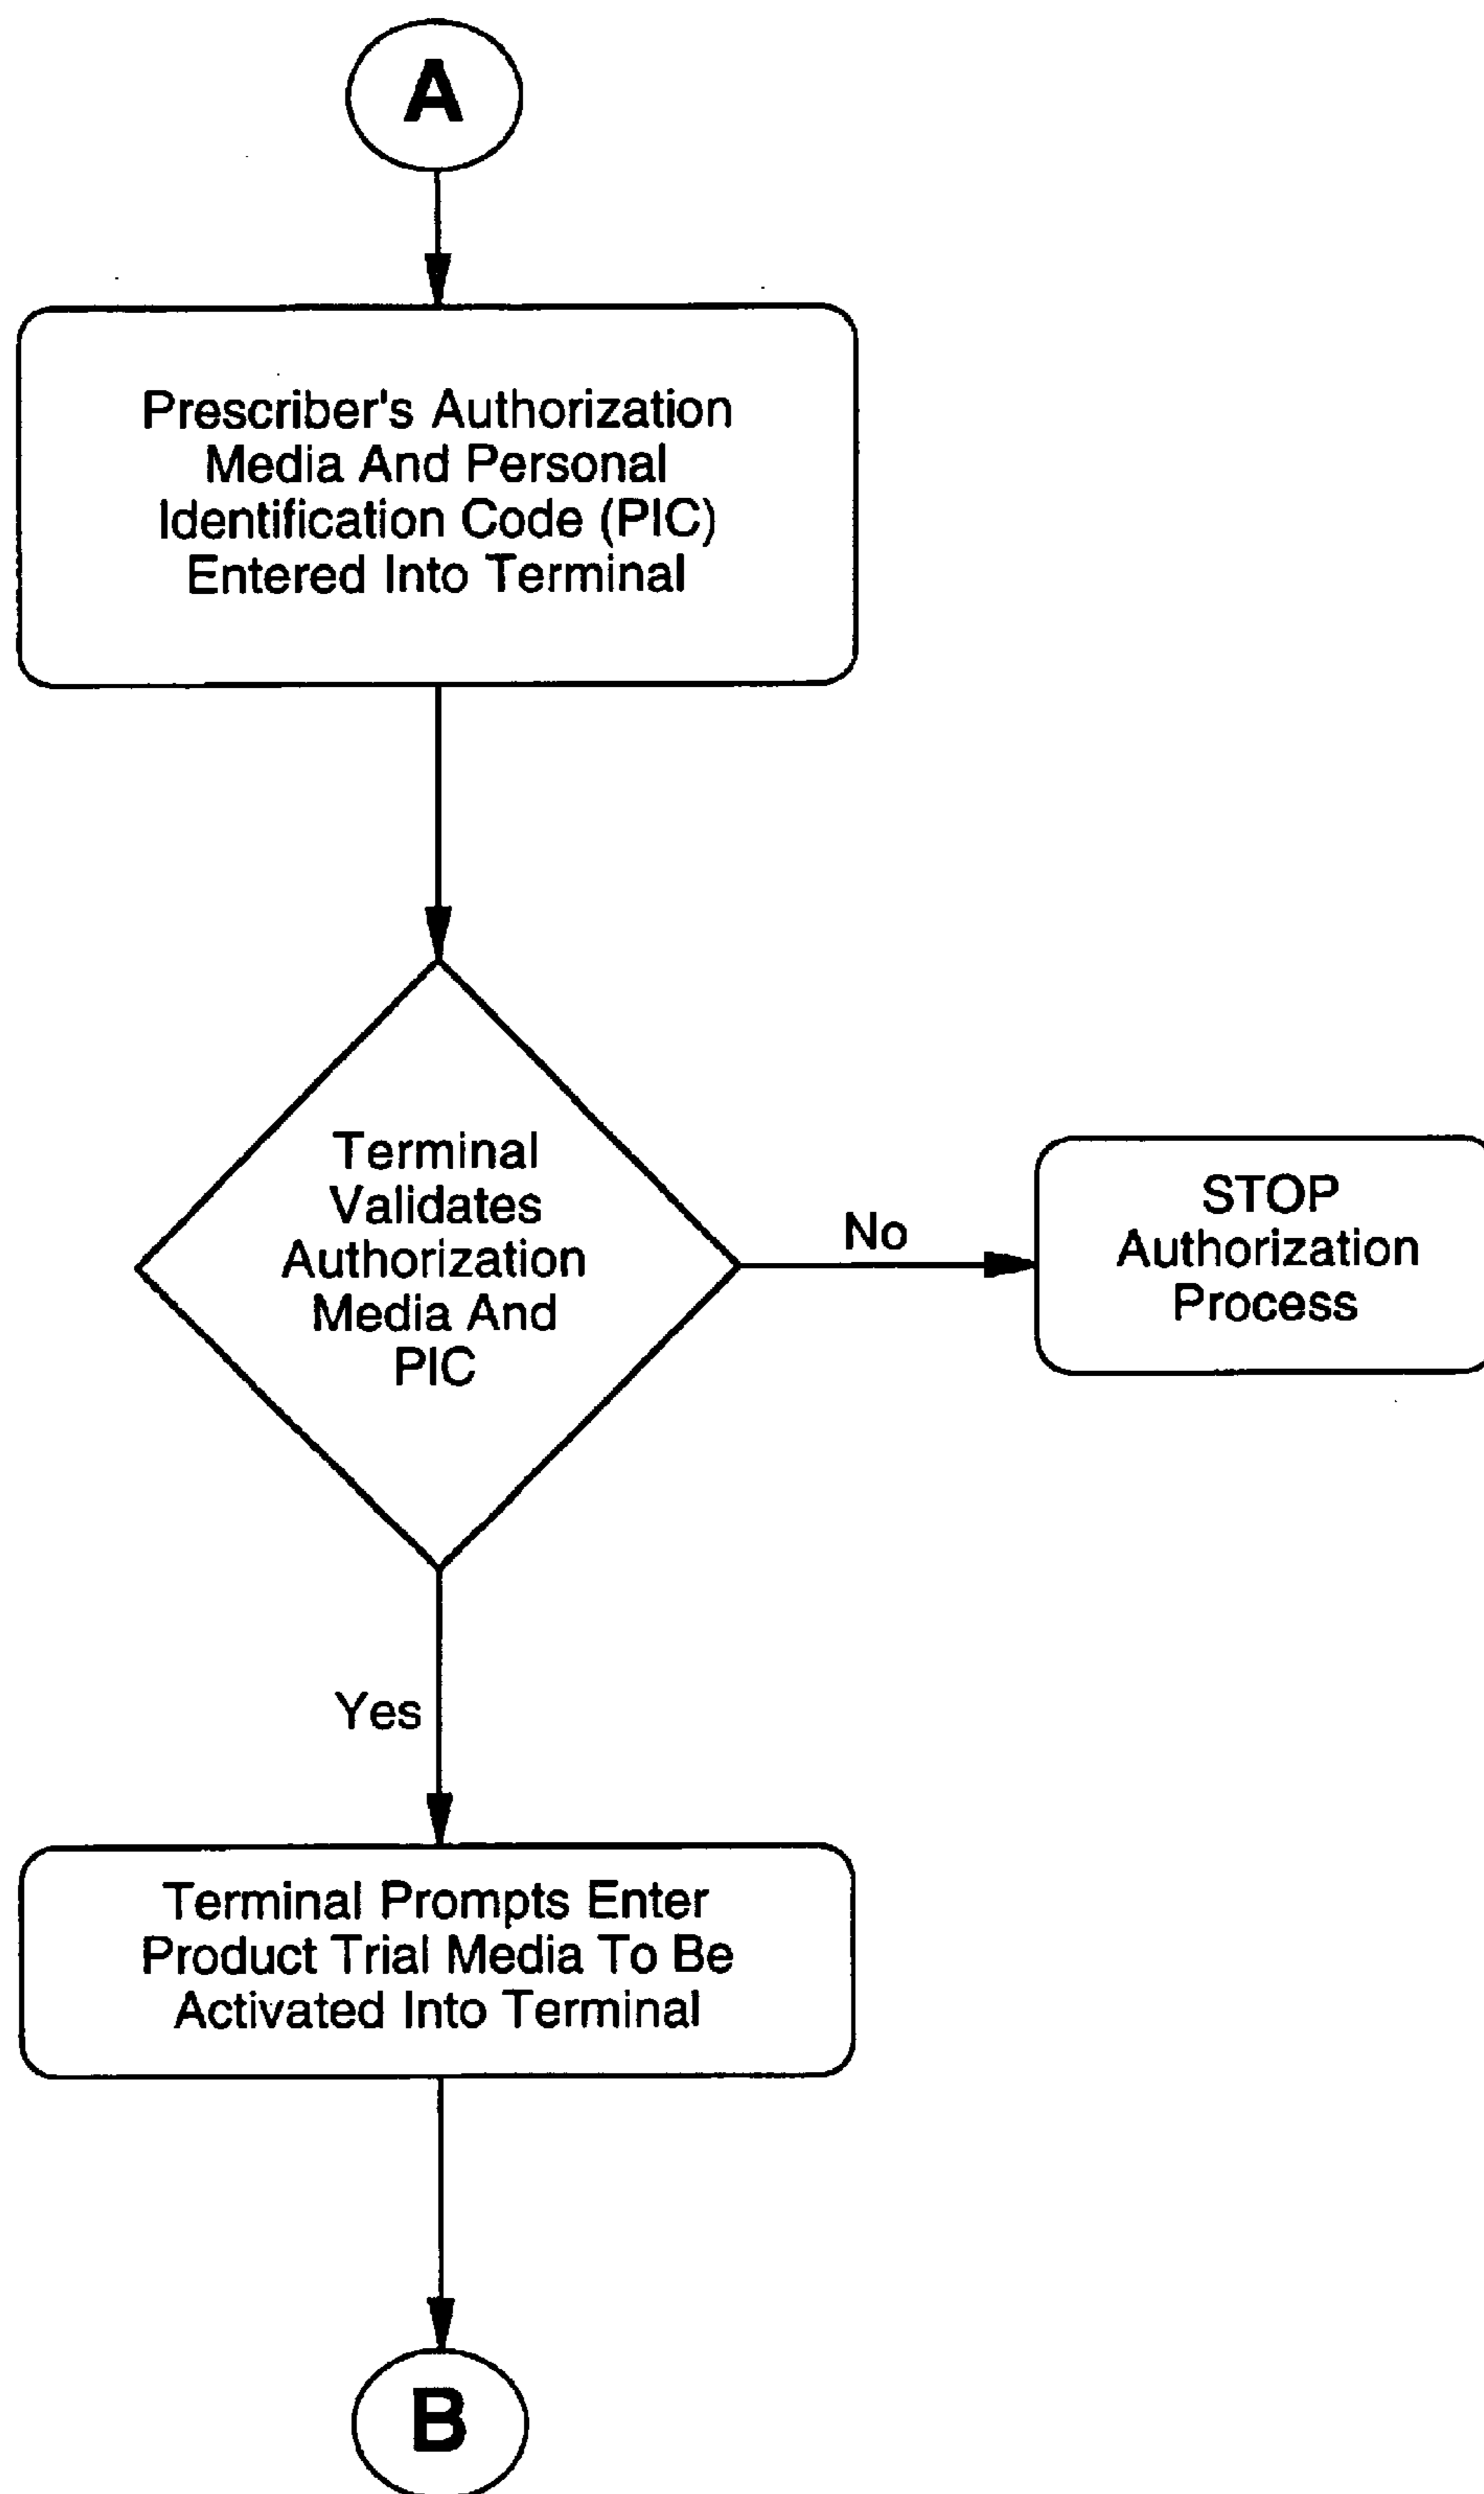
A

Prescriber's Authorization Media And Personal Identification Code (PIC) Entered Into Terminal

Terminal Validates Authorization Media And PIC

No

STOP Authorization Process

Yes

Terminal Prompts Enter Product Trial Media To Be Activated Into Terminal

B